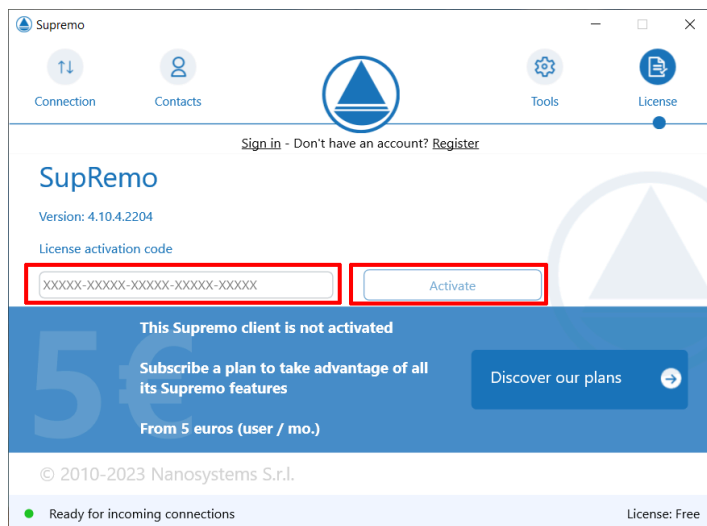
Supremo

Connection
Contacts
Tools
License

Sign in - Don't have an account? Register

SupRemo

Version: 4.10.4.2204

License activation code

XXXXX-XXXXX-XXXXX-XXXXX-XXXXX

Activate

5€

This Supremo client is not activated

Subscribe a plan to take advantage of all its Supremo features

From 5 euros (user / mo.)

Discover our plans

© 2010-2023 Nanosystems S.r.l.

Ready for incoming connections

License: Free